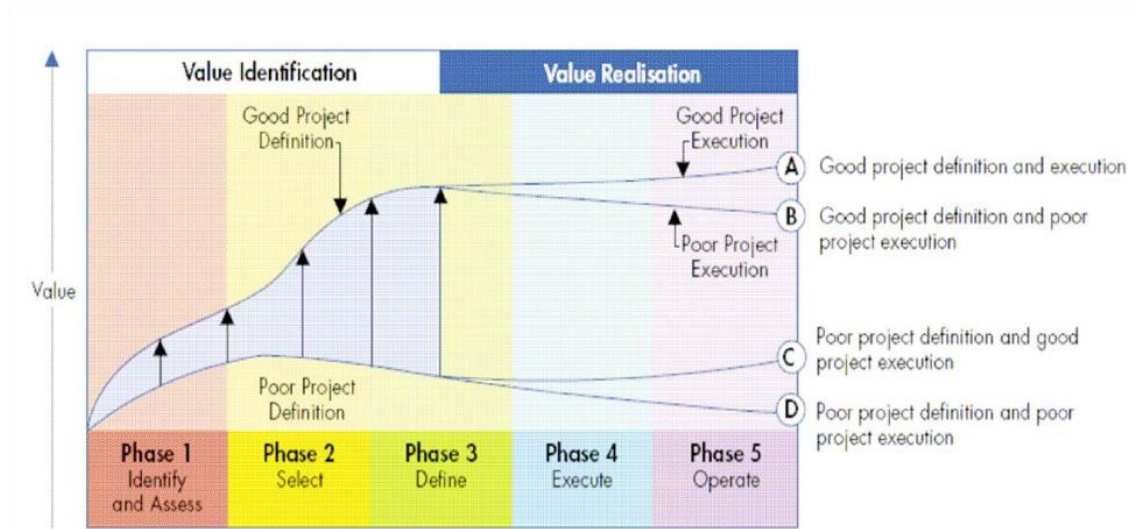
Value Identification

Value Realisation

Value

Good Project Definition

Good Project Execution

Poor Project Execution

Poor Project Definition

A Good project definition and execution

B Good project definition and poor project execution

C Poor project definition and good project execution

D Poor project definition and poor project execution

Phase 1
Identify and Assess

Phase 2
Select

Phase 3
Define

Phase 4
Execute

Phase 5
Operate